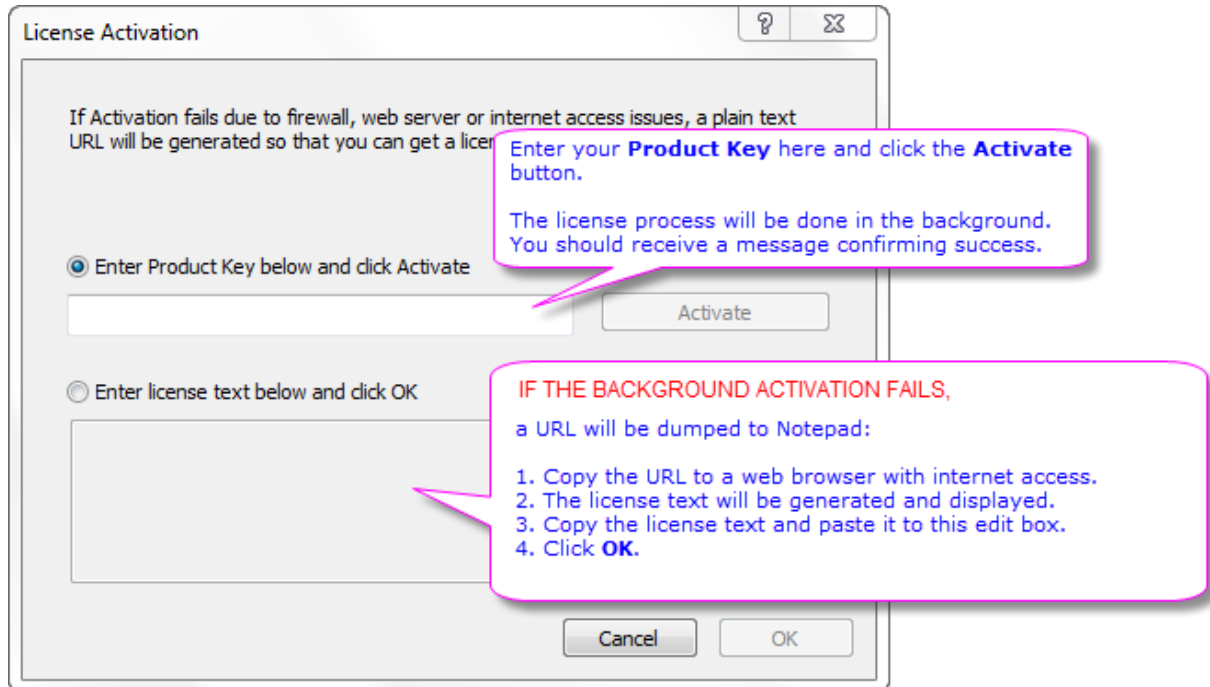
License Activation

?

If Activation fails due to firewall, web server or internet access issues, a plain text URL will be generated so that you can get a licen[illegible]

Enter your **Product Key** here and click the **Activate** button.

The license process will be done in the background. You should receive a message confirming success.

Enter Product Key below and click Activate

Activate

Enter license text below and click OK

IF THE BACKGROUND ACTIVATION FAILS,

a URL will be dumped to Notepad:

1. Copy the URL to a web browser with internet access.
2. The license text will be generated and displayed.
3. Copy the license text and paste it to this edit box.
4. Click **OK.**

Cancel

OK